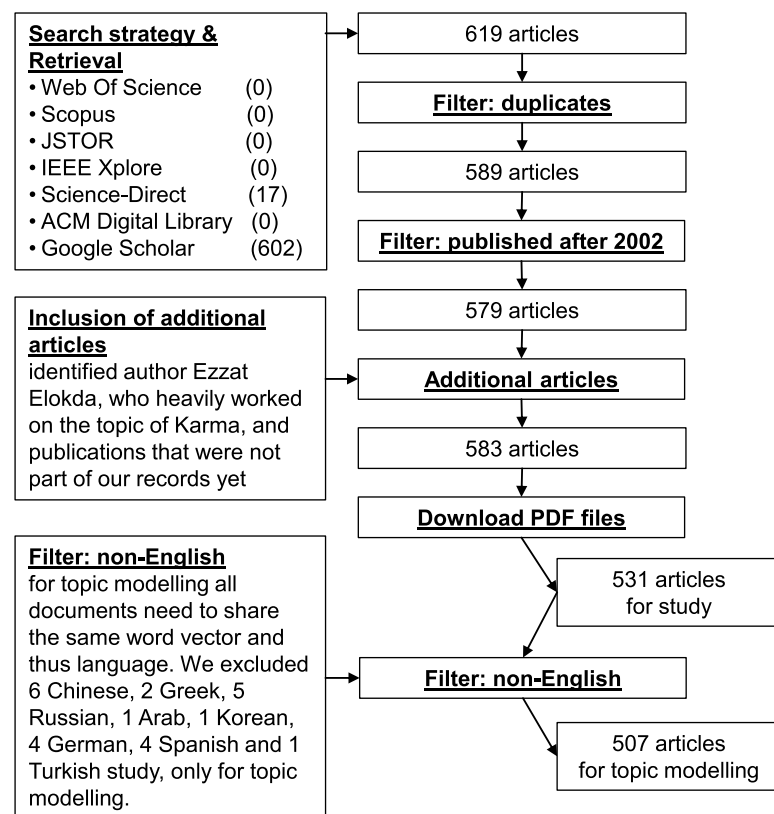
Search strategy & Retrieval
• Web Of Science (0)
• Scopus (0)
• JSTOR (0)
• IEEE Xplore (0)
• Science-Direct (17)
• ACM Digital Library (0)
• Google Scholar (602)

619 articles

Filter: duplicates

589 articles

Filter: published after 2002

579 articles

Inclusion of additional articles
identified author Ezzat Elokda, who heavily worked on the topic of Karma, and publications that were not part of our records yet

Additional articles

583 articles

Download PDF files

531 articles for study

Filter: non-English
for topic modelling all documents need to share the same word vector and thus language. We excluded 6 Chinese, 2 Greek, 5 Russian, 1 Arab, 1 Korean, 4 German, 4 Spanish and 1 Turkish study, only for topic modelling.

Filter: non-English

507 articles for topic modelling